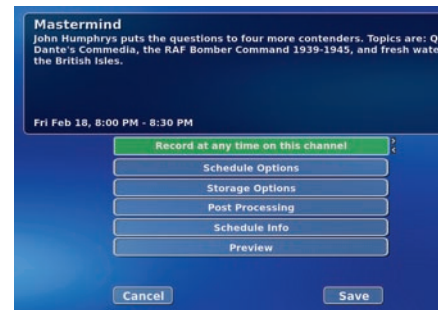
Mastermind

John Humphrys puts the questions to four more contenders. Topics are: Q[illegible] Dante's Commedia, the RAF Bomber Command 1939-1945, and fresh wate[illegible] the British Isles.

Fri Feb 18, 8:00 PM - 8:30 PM

Record at any time on this channel

Schedule Options

Storage Options

Post Processing

Schedule Info

Preview

Cancel

Save